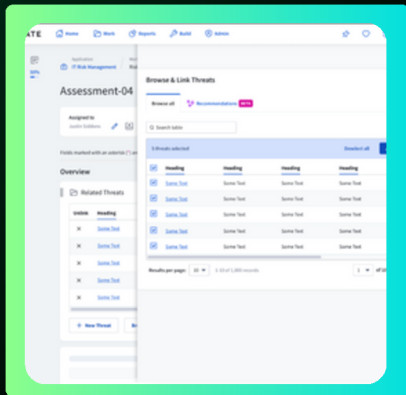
ATE Home Work Reports Build Admin

30%

Application
IT Risk Management

Assessment-04

Assigned to
Justin Robbins

Fields marked with an asterisk (*) are

Overview

Related Threats

| Unlink | Heading |
|---|---|
| ✕ | Some Text |
| ✕ | Some Text |
| ✕ | Some Text |
| ✕ | Some Text |
| ✕ | Some Text |

+ New Threat

Browse & Link Threats

Browse all Recommendations BETA

Search table

5 threats selected Deselect all

| | Heading | Heading | Heading | Heading |
|---|---|---|---|---|
| ☑ | Some Text | Some Text | Some Text | Some Text |
| ☑ | Some Text | Some Text | Some Text | Some Text |
| ☑ | Some Text | Some Text | Some Text | Some Text |
| ☑ | Some Text | Some Text | Some Text | Some Text |
| ☑ | Some Text | Some Text | Some Text | Some Text |

Results per page: 10 1-10 of 1,000 records 1 of 10